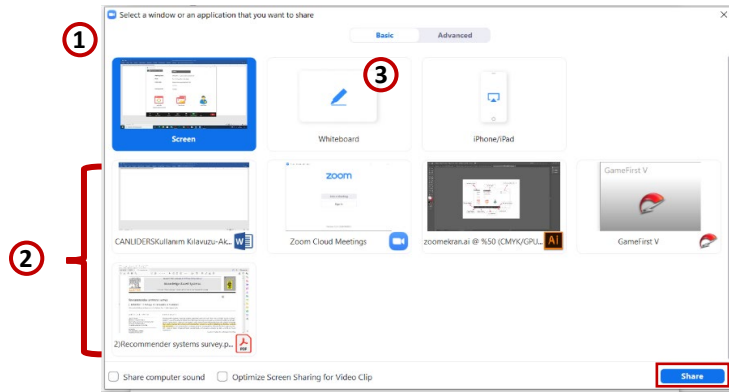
Select a window or an application that you want to share

Basic | Advanced

1

2

3

Screen

Whiteboard

iPhone/iPad

CANLIDERSKullanım Kılavuzu-Ak...

zoom

Zoom Cloud Meetings

zoomekran.ai @ %50 (CMYK/GPU...

Ai

GameFirst V

GameFirst V

2)Recommender systems survey.p...

Share computer sound

Optimize Screen Sharing for Video Clip

Share